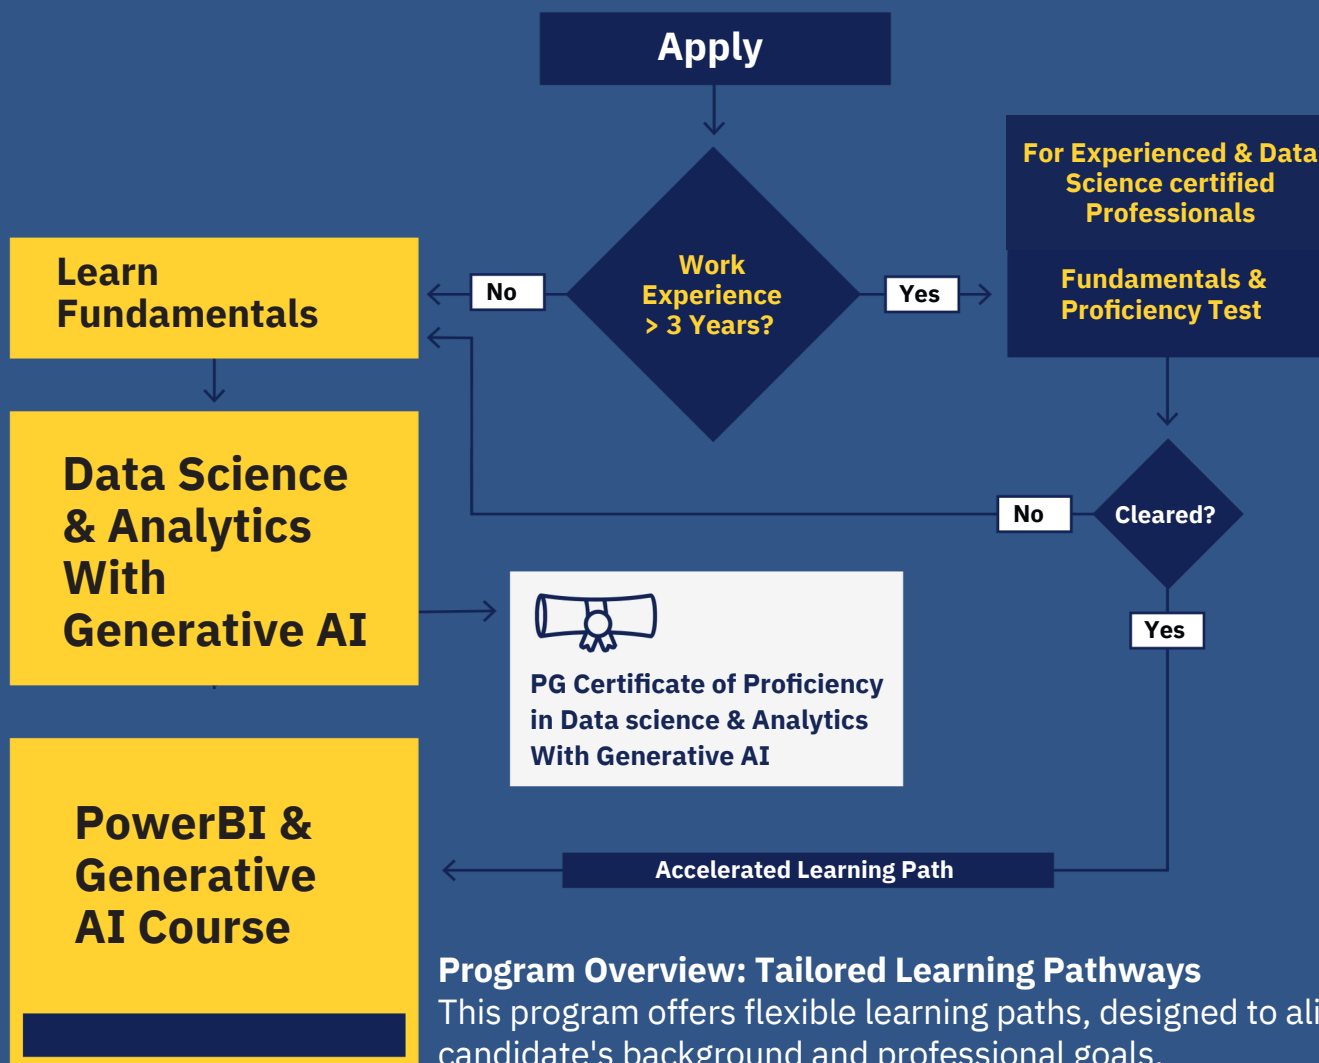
Apply

Work Experience > 3 Years?

No

Yes

For Experienced & Data Science certified Professionals

Fundamentals & Proficiency Test

Learn Fundamentals

Data Science & Analytics With Generative AI

No

Cleared?

Yes

PG Certificate of Proficiency in Data science & Analytics With Generative AI

PowerBI & Generative AI Course

Accelerated Learning Path

**Program Overview: Tailored Learning Pathways**
This program offers flexible learning paths, designed to ali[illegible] candidate's background and professional goals.